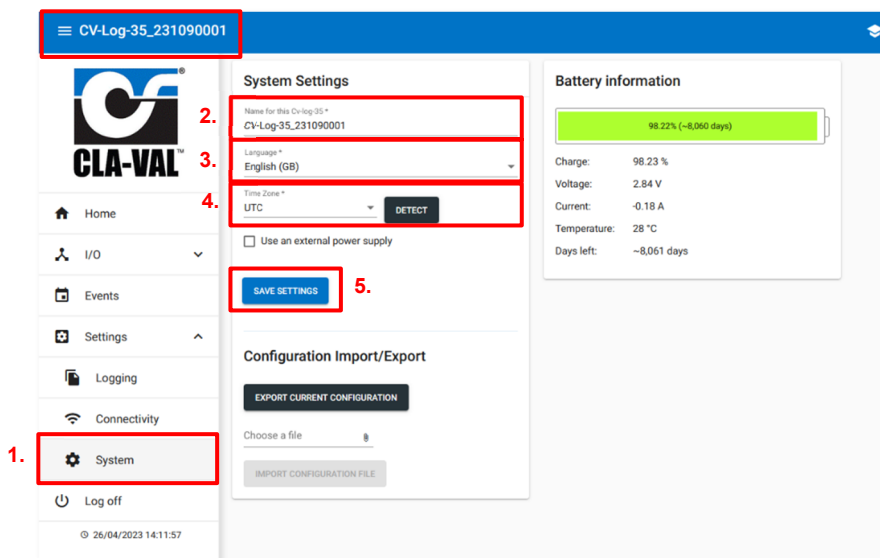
CV-Log-35_231090001

CLA-VAL

Home

I/O

Events

Settings

Logging

Connectivity

1.

System

Log off

26/04/2023 14:11:57

System Settings

2.

Name for this Cv-log-35 *
CV-Log-35_231090001

3.

Language *
English (GB)

4.

Time Zone *
UTC

DETECT

Use an external power supply

SAVE SETTINGS

5.

Configuration Import/Export

EXPORT CURRENT CONFIGURATION

Choose a file

IMPORT CONFIGURATION FILE

Battery information

98.22% (~8,060 days)

| Charge: | 98.23 % |
|---|---|
| Voltage: | 2.84 V |
| Current: | -0.18 A |
| Temperature: | 28 °C |
| Days left: | ~8,061 days |